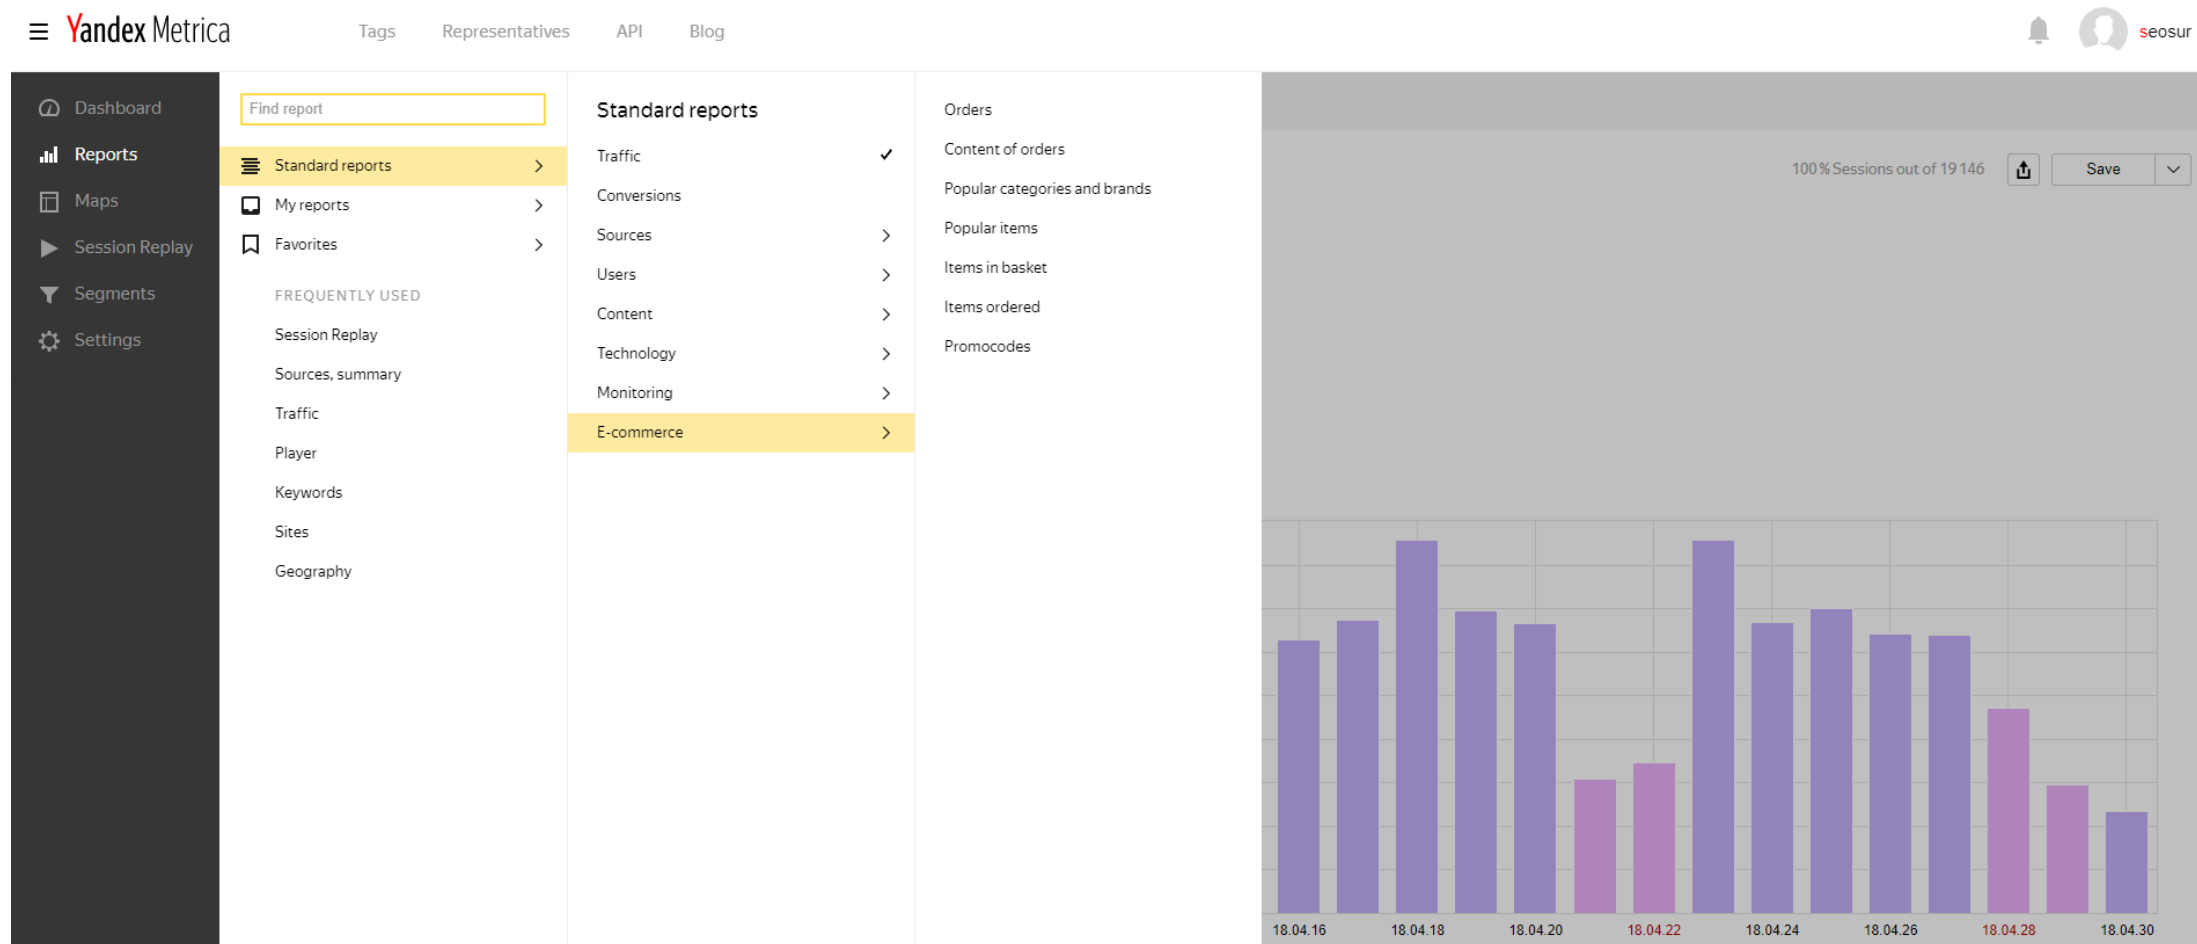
Yandex Metrica

Tags Representatives API Blog

seosur

Dashboard
Reports
Maps
Session Replay
Segments
Settings

Find report

Standard reports
My reports
Favorites

FREQUENTLY USED
Session Replay
Sources, summary
Traffic
Player
Keywords
Sites
Geography

Standard reports
Traffic
Conversions
Sources
Users
Content
Technology
Monitoring
E-commerce

Orders
Content of orders
Popular categories and brands
Popular items
Items in basket
Items ordered
Promocodes

100 % Sessions out of 19 146

Save

18.04.16 18.04.18 18.04.20 18.04.22 18.04.24 18.04.26 18.04.28 18.04.30